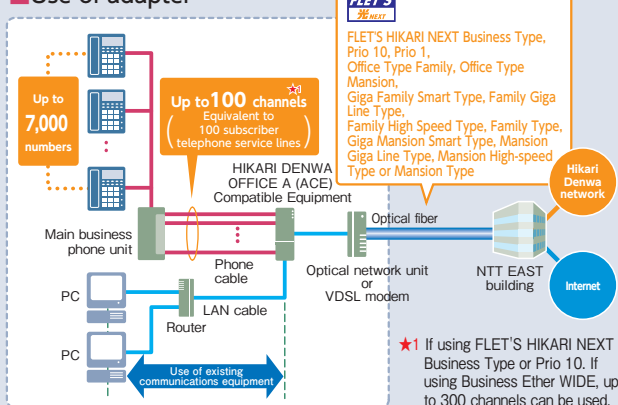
Use of adapter

FLET'S 光NEXT

FLET'S HIKARI NEXT Business Type, Prio 10, Prio 1, Office Type Family, Office Type Mansion, Giga Family Smart Type, Family Giga Line Type, Family High Speed Type, Family Type, Giga Mansion Smart Type, Mansion Giga Line Type, Mansion High-speed Type or Mansion Type

Up to 7,000 numbers

Up to 100 channels ★1
Equivalent to 100 subscriber telephone service lines

HIKARI DENWA OFFICE A (ACE) Compatible Equipment

Optical fiber

Hikari Denwa network

Main business phone unit

Phone cable

Optical network unit or VDSL modem

NTT EAST building

Internet

PC

LAN cable

Router

PC

Use of existing communications equipment

★1 If using FLET'S HIKARI NEXT Business Type or Prio 10. If using Business Ether WIDE, up to 300 channels can be used.